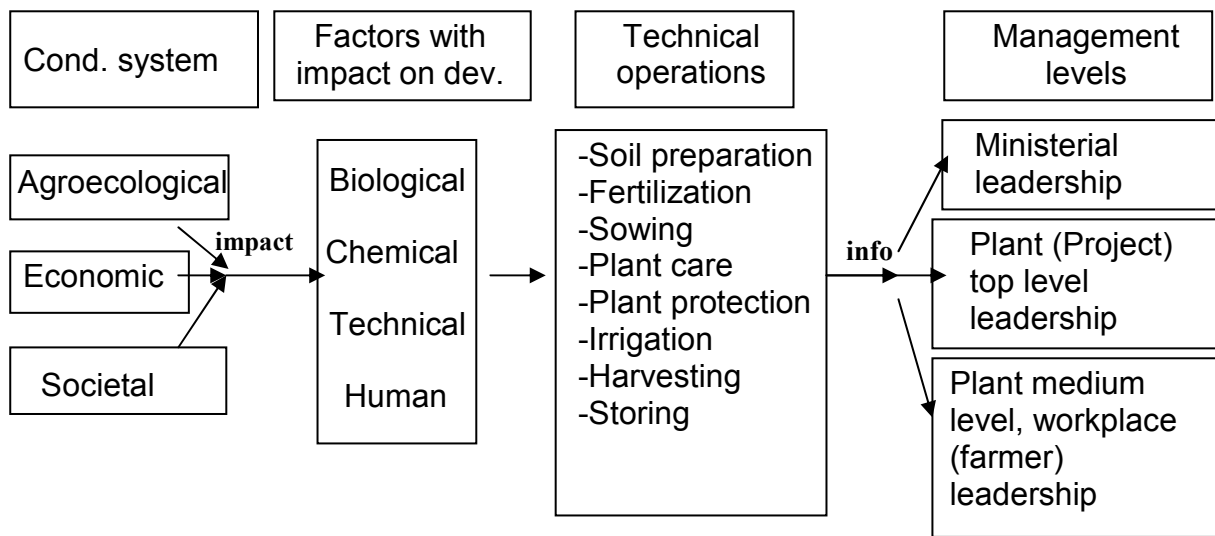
Cond. system

Factors with impact on dev.

Technical operations

Management levels

Agroecological

Economic

Societal

impact

Biological

Chemical

Technical

Human

-Soil preparation
-Fertilization
-Sowing
-Plant care
-Plant protection
-Irrigation
-Harvesting
-Storing

info

Ministerial leadership

Plant (Project) top level leadership

Plant medium level, workplace (farmer) leadership